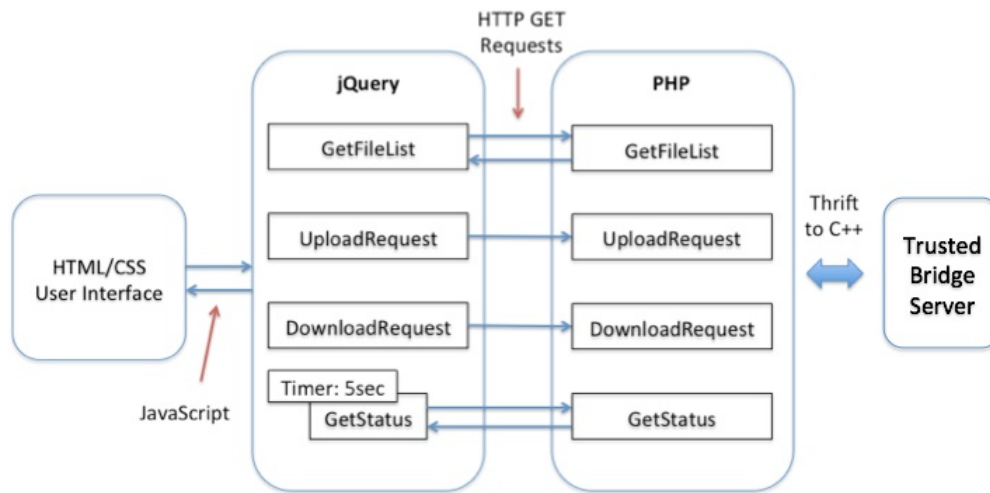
HTTP GET Requests

jQuery

PHP

GetFileList

GetFileList

HTML/CSS User Interface

UploadRequest

UploadRequest

Thrift to C++

Trusted Bridge Server

DownloadRequest

DownloadRequest

Timer: 5sec

GetStatus

GetStatus

JavaScript